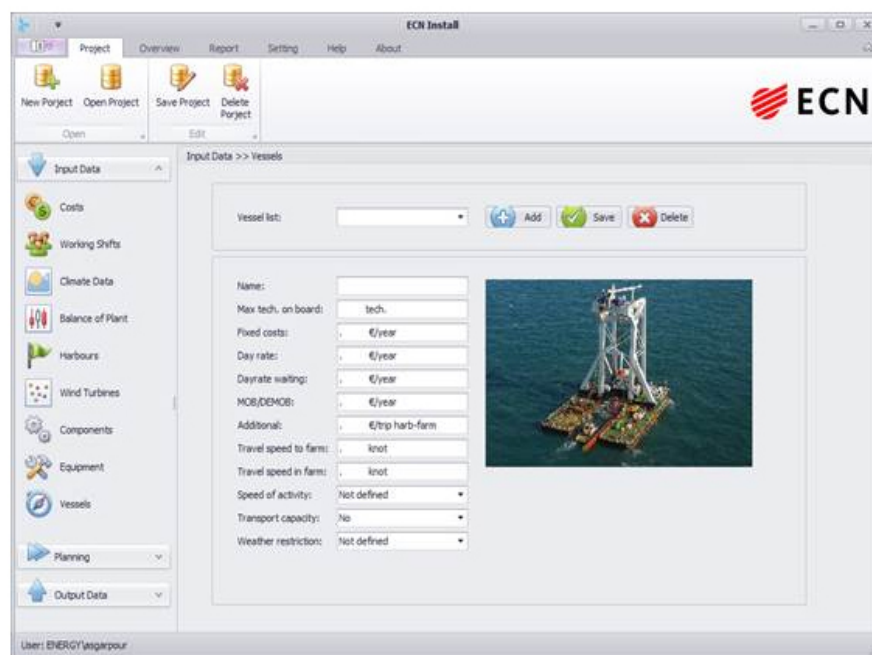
ECN Install

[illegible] Project Overview Report Setting Help About

New Porject Open Project
Open

Save Project Delete Project
Edit

ECN

Input Data

Costs
Working Shifts
Climate Data
Balance of Plant
Harbours
Wind Turbines
Components
Equipment
Vessels

Planning
Output Data

Input Data >> Vessels

Vessel list:
Add Save Delete

Name:
Max tech. on board: tech.
Fixed costs: , €/year
Day rate: , €/year
Dayrate waiting: , €/year
MOB/DEMOB: , €/year
Additional: , €/trip harb-farm
Travel speed to farm: , knot
Travel speed in farm: , knot
Speed of activity: Not defined
Transport capacity: No
Weather restriction: Not defined

User: ENERGY\asgarpour